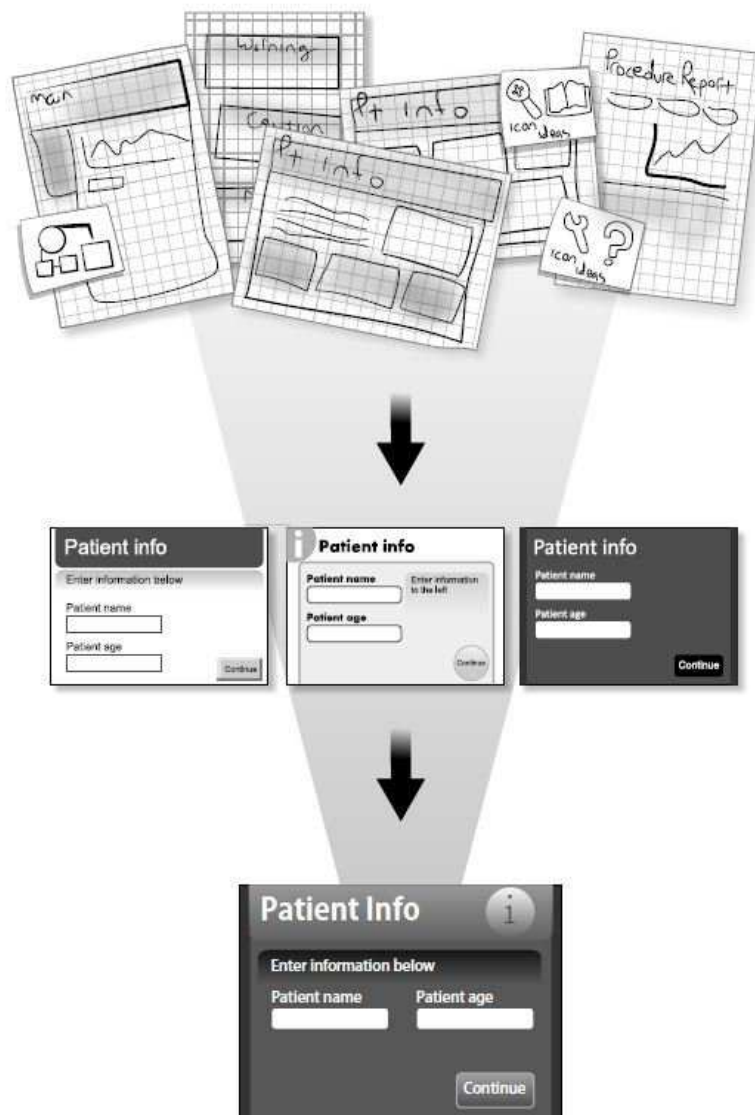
main

Warning

Caution

Pt info

Pt info

icon ideas

Procedure Report

icon ideas

Patient info
Enter information below
Patient name
Patient age
Continue

Patient info
Patient name
Enter information to the left
Patient age
Continue

Patient info
Patient name
Patient age
Continue

Patient Info
Enter information below
Patient name
Patient age
Continue